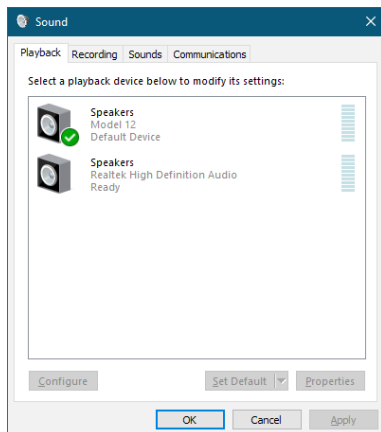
Sound

Playback | Recording | Sounds | Communications

Select a playback device below to modify its settings:

Speakers
Model 12
Default Device

Speakers
Realtek High Definition Audio
Ready

Configure | Set Default | Properties

OK | Cancel | Apply